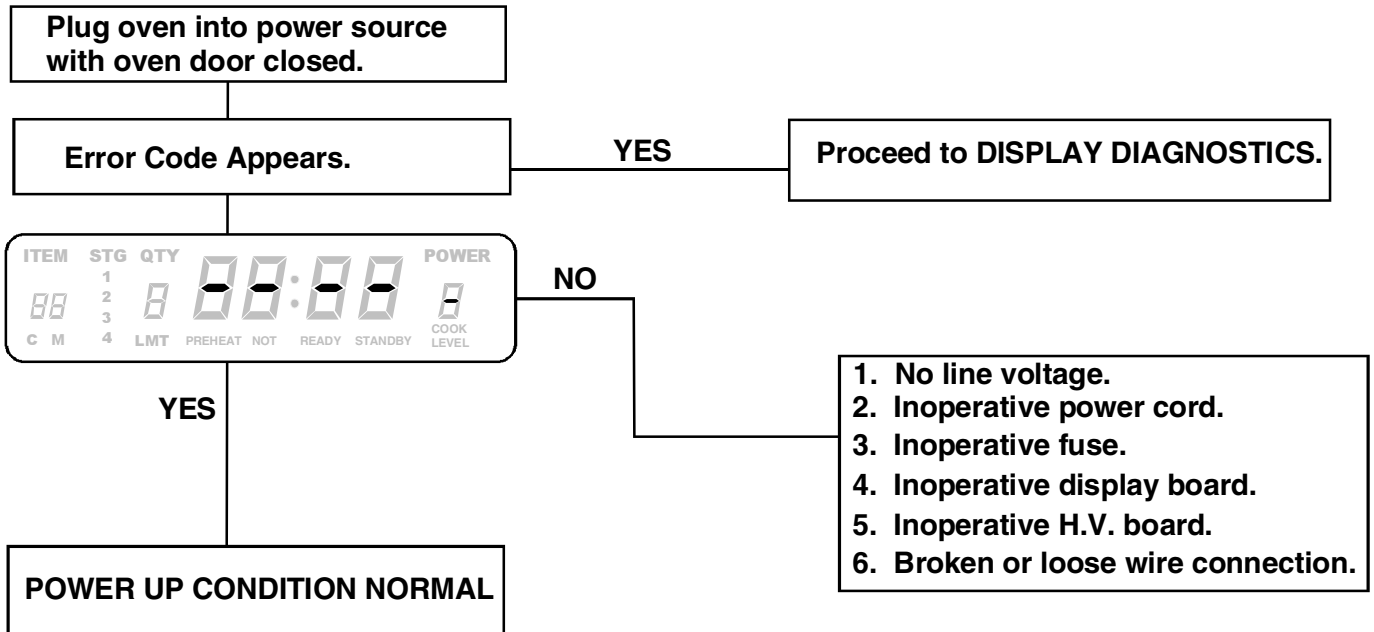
Plug oven into power source with oven door closed.

Error Code Appears.

YES

Proceed to DISPLAY DIAGNOSTICS.

ITEM STG QTY POWER
88 1 2 3 4 8 --:-- -
C M LMT PREHEAT NOT READY STANDBY COOK LEVEL

NO

YES

1. No line voltage.
2. Inoperative power cord.
3. Inoperative fuse.
4. Inoperative display board.
5. Inoperative H.V. board.
6. Broken or loose wire connection.

POWER UP CONDITION NORMAL